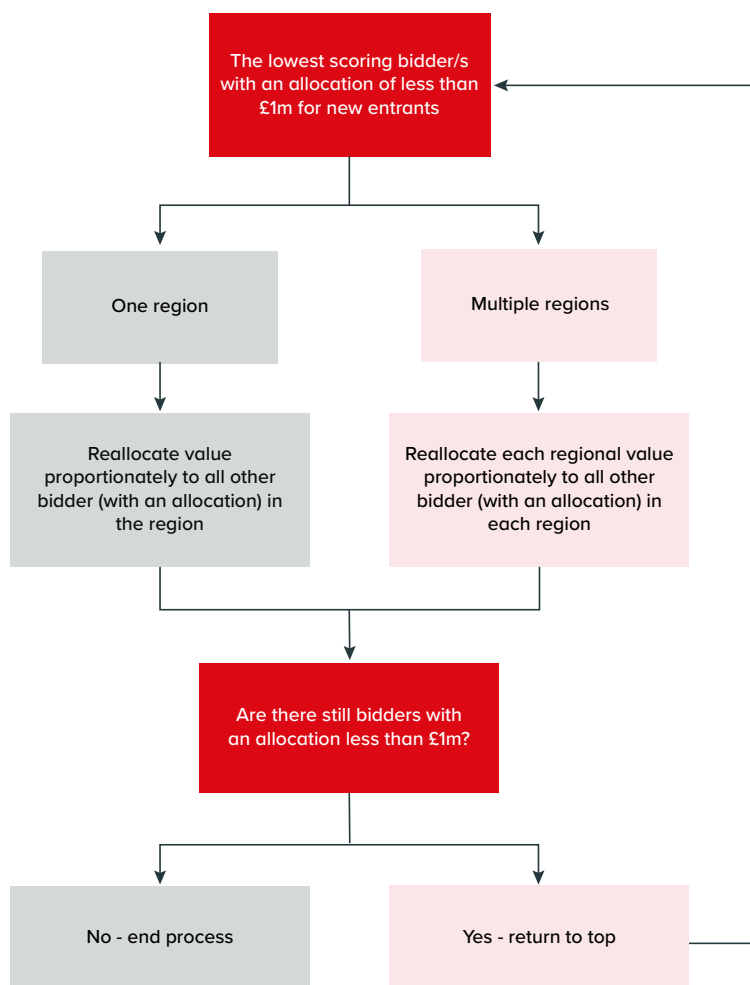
The lowest scoring bidder/s with an allocation of less than £1m for new entrants

One region

Multiple regions

Reallocate value proportionately to all other bidder (with an allocation) in the region

Reallocate each regional value proportionately to all other bidder (with an allocation) in each region

Are there still bidders with an allocation less than £1m?

No - end process

Yes - return to top